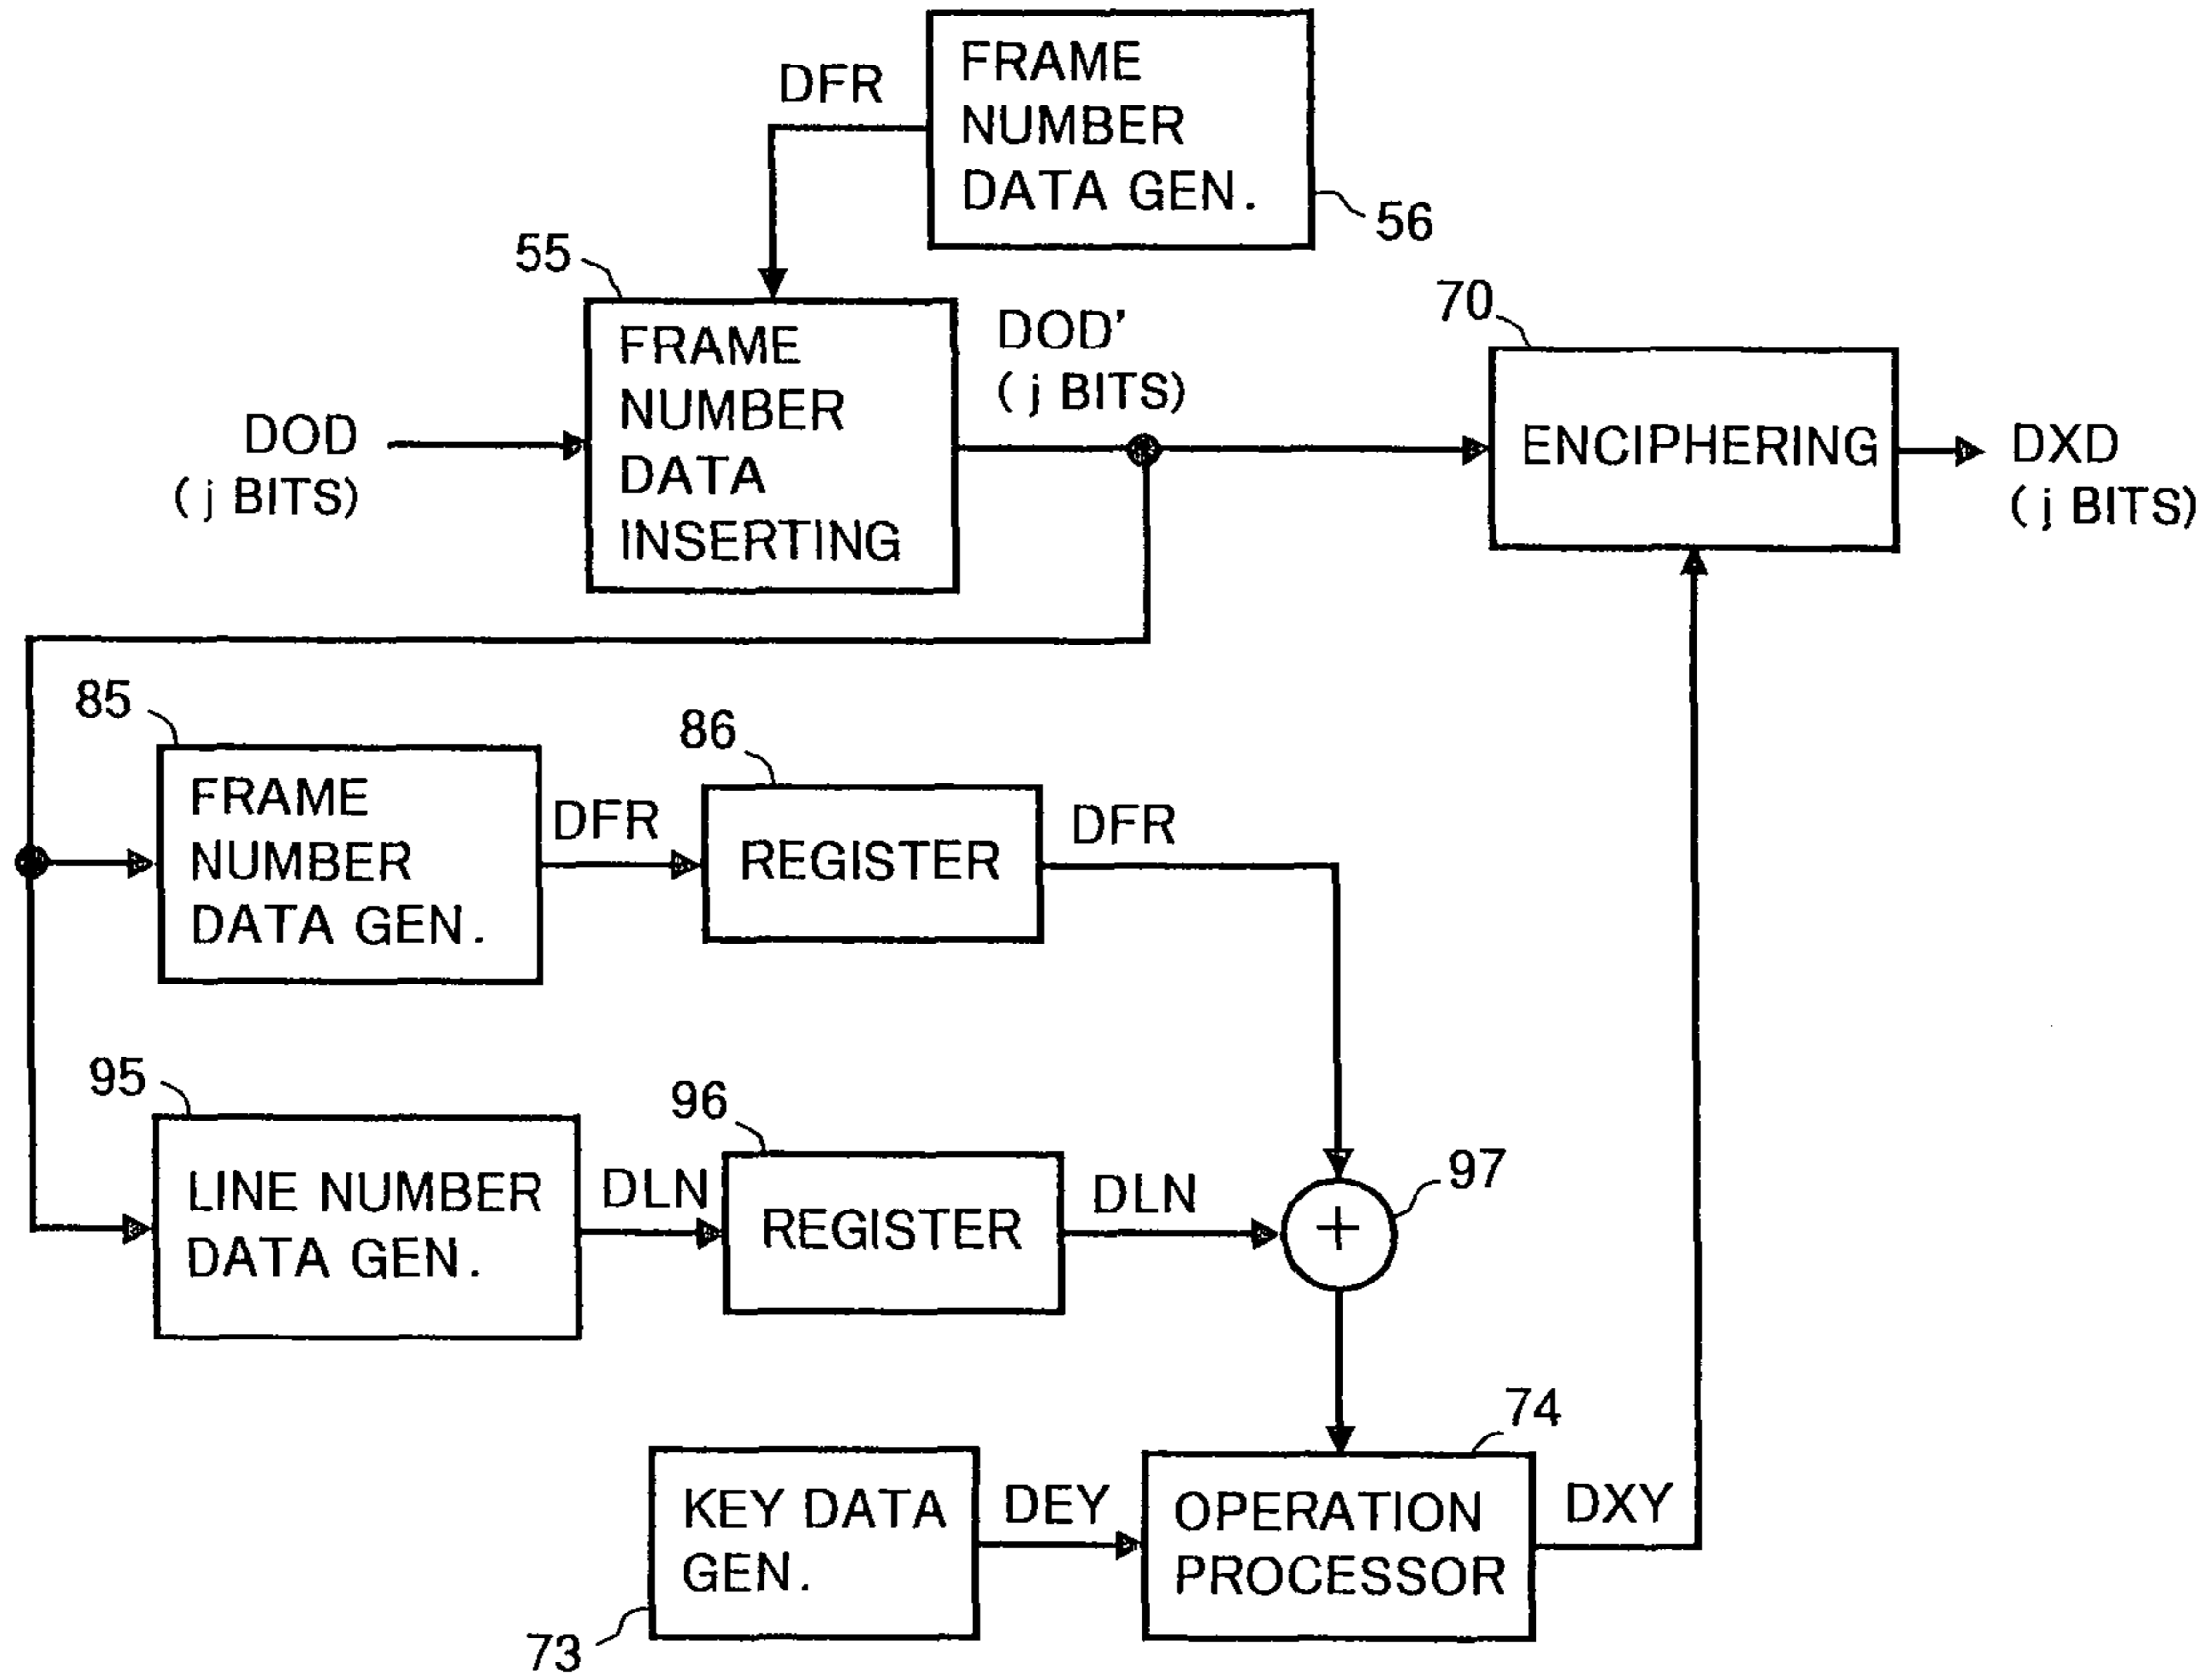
DFR

FRAME NUMBER DATA GEN.

56

55

FRAME NUMBER DATA INSERTING

DOD'
( j BITS)

70

ENCIPHERING

DXD
( j BITS)

DOD
( j BITS)

85

FRAME NUMBER DATA GEN.

DFR

86

REGISTER

DFR

95

LINE NUMBER DATA GEN.

DLN

96

REGISTER

DLN

+

97

74

KEY DATA GEN.

DEY

OPERATION PROCESSOR

DXY

73